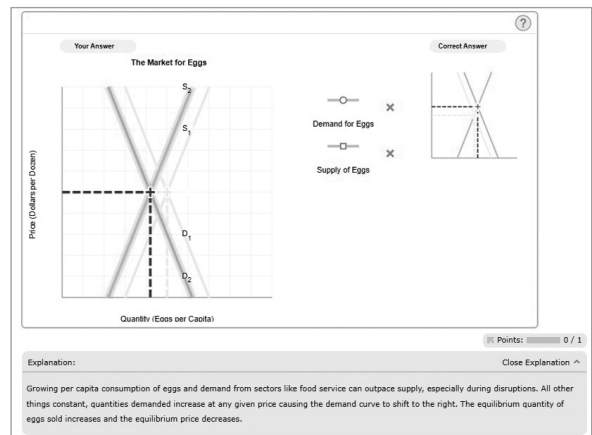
?

Your Answer

Correct Answer

The Market for Eggs

$S_2$

$S_1$

$D_1$

$D_2$

Price (Dollars per Dozen)

Quantity (Eggs per Capita)

Demand for Eggs

Supply of Eggs

Points: 0 / 1

Explanation:

Close Explanation ^

Growing per capita consumption of eggs and demand from sectors like food service can outpace supply, especially during disruptions. All other things constant, quantities demanded increase at any given price causing the demand curve to shift to the right. The equilibrium quantity of eggs sold increases and the equilibrium price decreases.